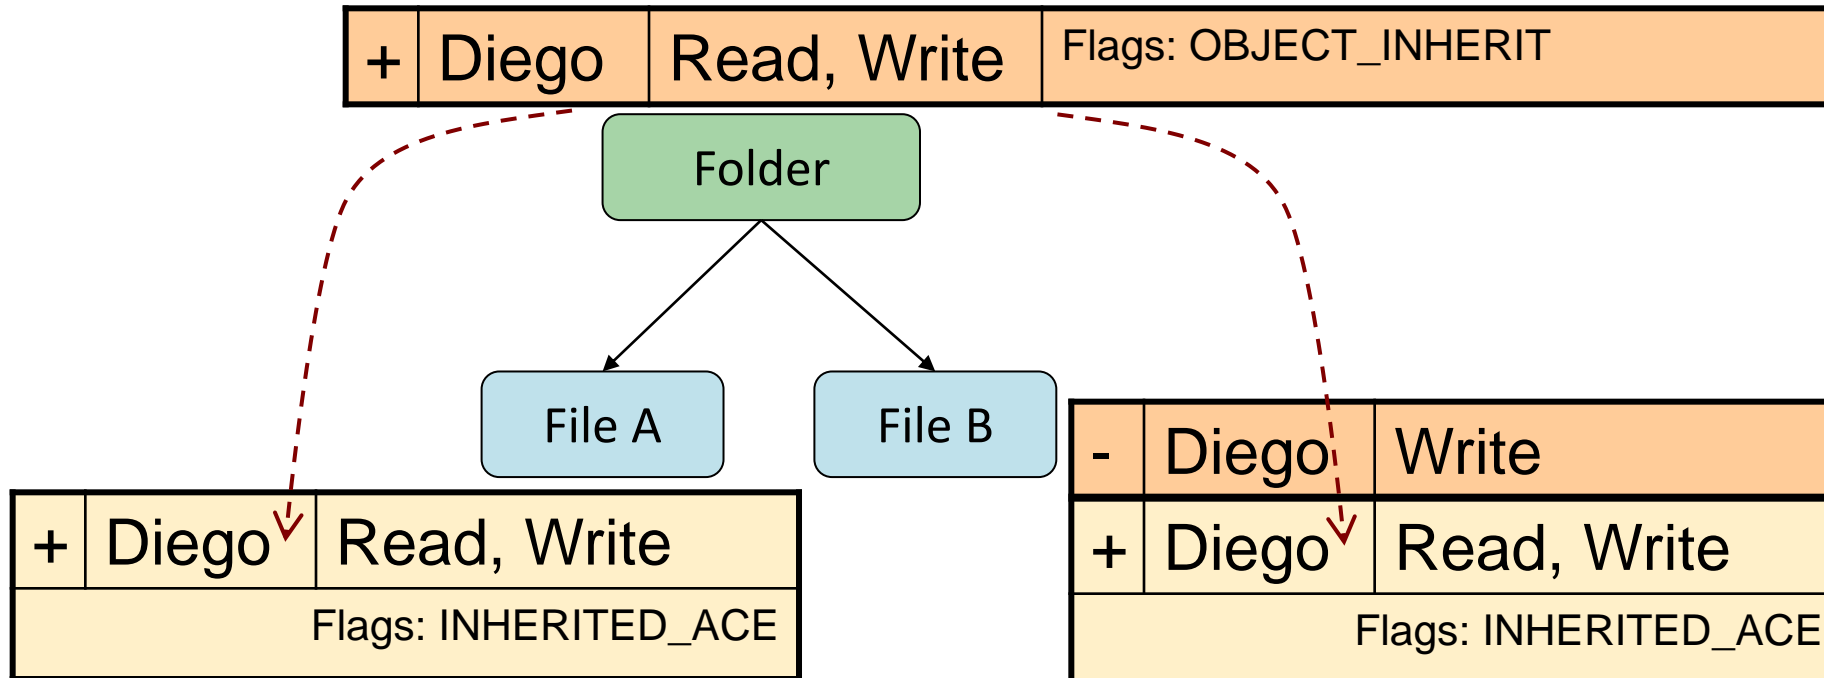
| + | Diego | Read, Write | Flags: OBJECT_INHERIT |
|---|---|---|---|

Folder

File A

File B

| + | Diego | Read, Write |
|---|---|---|
| | | Flags: INHERITED_ACE |

| - | Diego | Write |
|---|---|---|
| + | Diego | Read, Write |
| | | Flags: INHERITED_ACE |